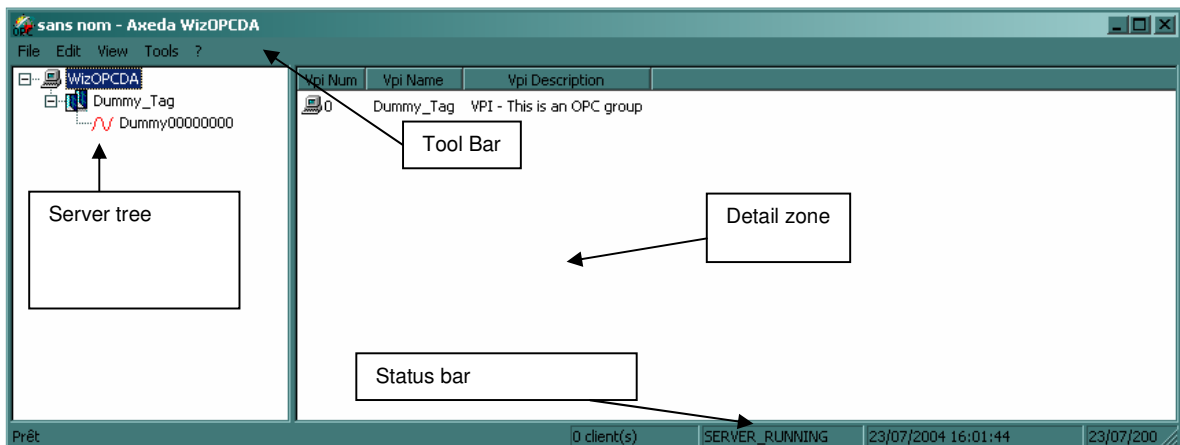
sans nom - Axeda WizOPCDA

File Edit View Tools ?

WizOPCDA
Dummy_Tag
Dummy00000000

| Vpi Num | Vpi Name | Vpi Description |
|---|---|---|
| 0 | Dummy_Tag | VPI - This is an OPC group |

Tool Bar

Server tree

Detail zone

Status bar

Prêt | 0 client(s) | SERVER_RUNNING | 23/07/2004 16:01:44 | 23/07/200